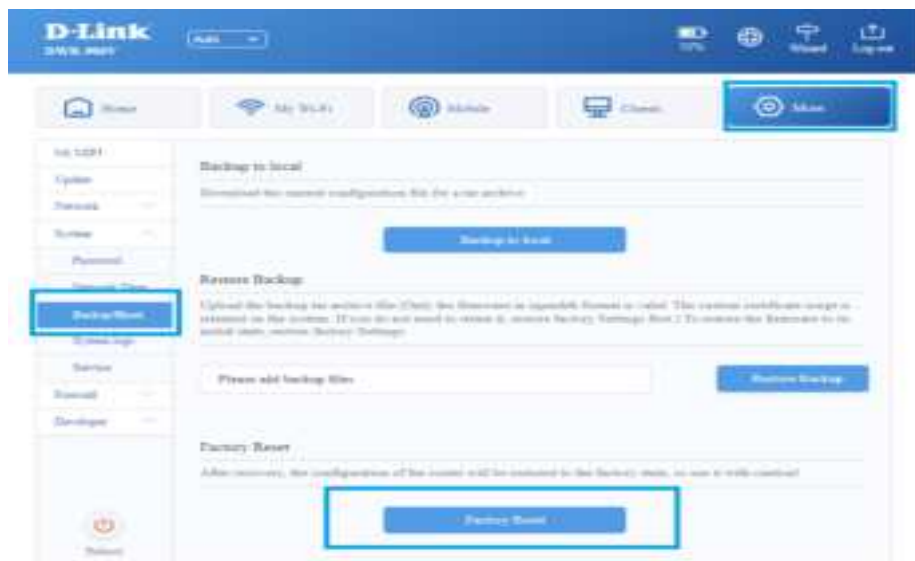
D-Link
DWR-M921

Auto

Wizard
Log out

Home
My Wi-Fi
Mobile
Client
More

Update
Network
System
Password
Backup/Reset
System logs
Service
Firewall
Developer

Backup to local
Download the current configuration file for a .tar archive

Backup to local

Restore Backup
Upload the backup tar archive file (Only the firmware at upgrade format is valid. The custom certificate usage is retained on the system. If you do not need to retain it, restore Factory Settings first.) To restore the firmware to its initial state, restore Factory Settings.

Please add backup files

Restore Backup

Factory Reset
After recovery, the configuration of the router will be restored to the factory state, so use it with caution!

Factory Reset

Reboot